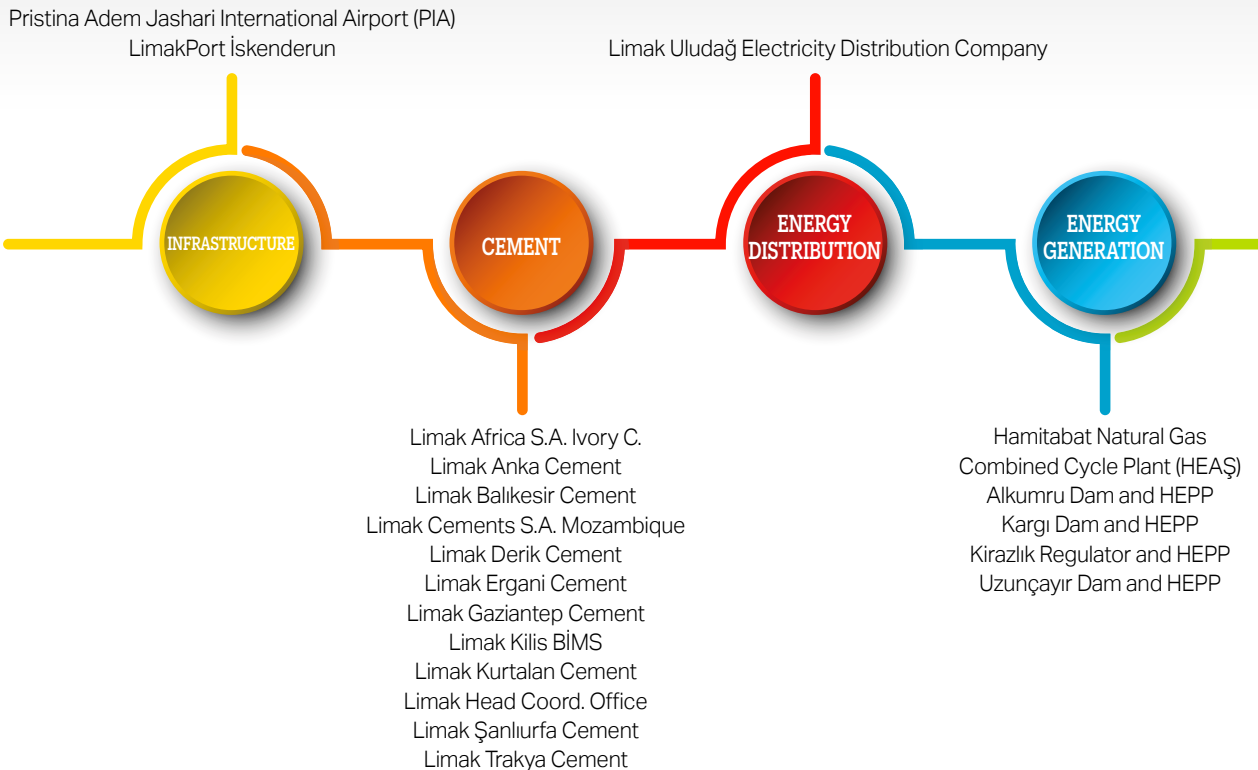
Pristina Adem Jashari International Airport (PIA)
LimakPort İskenderun

Limak Uludağ Electricity Distribution Company

INFRASTRUCTURE

CEMENT

ENERGY DISTRIBUTION

ENERGY GENERATION

Limak Africa S.A. Ivory C.
Limak Anka Cement
Limak Balıkesir Cement
Limak Cements S.A. Mozambique
Limak Derik Cement
Limak Ergani Cement
Limak Gaziantep Cement
Limak Kilis BİMS
Limak Kurtalan Cement
Limak Head Coord. Office
Limak Şanlıurfa Cement
Limak Trakya Cement

Hamitabat Natural Gas
Combined Cycle Plant (HEAŞ)
Alkumru Dam and HEPP
Kargı Dam and HEPP
Kirazlık Regulator and HEPP
Uzunçayır Dam and HEPP